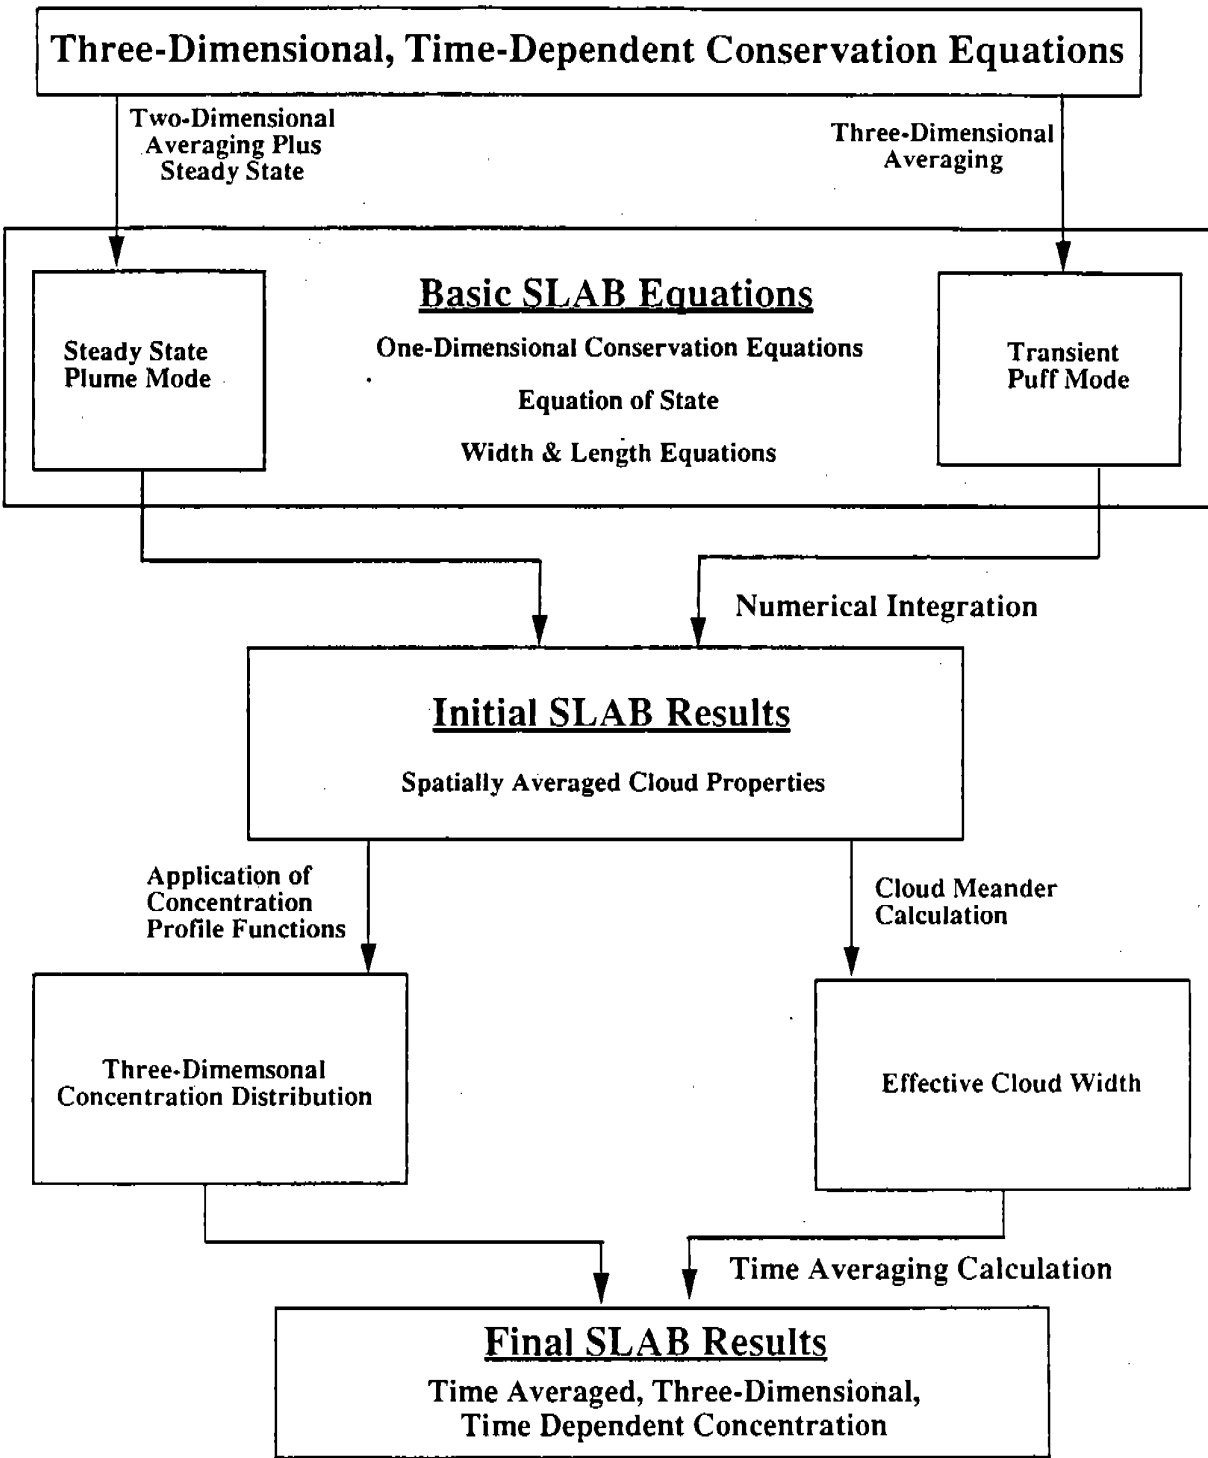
Three-Dimensional, Time-Dependent Conservation Equations

Two-Dimensional Averaging Plus Steady State

Three-Dimensional Averaging

Steady State Plume Mode

Basic SLAB Equations

One-Dimensional Conservation Equations

Equation of State

Width & Length Equations

Transient Puff Mode

Numerical Integration

Initial SLAB Results

Spatially Averaged Cloud Properties

Application of Concentration Profile Functions

Cloud Meander Calculation

Three-Dimemsonal Concentration Distribution

Effective Cloud Width

Time Averaging Calculation

Final SLAB Results

Time Averaged, Three-Dimensional, Time Dependent Concentration